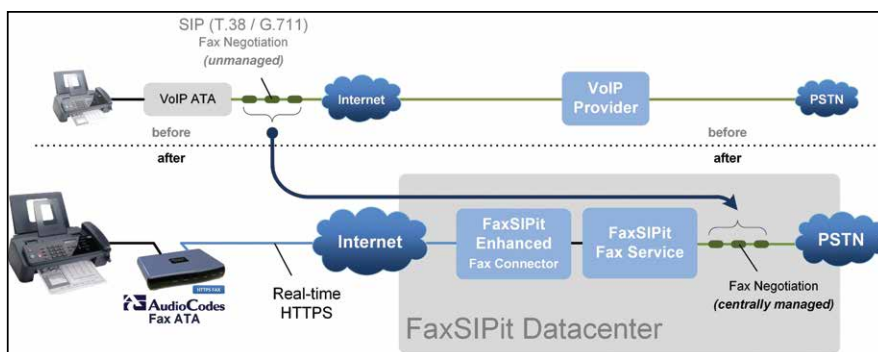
SIP (T.38 / G.711)
Fax Negotiation
(unmanaged)

VoIP ATA

Internet

VoIP Provider

PSTN

before

before

after

after

Internet

FaxSIPit Enhanced
Fax Connector

FaxSIPit Fax Service

PSTN

AudioCodes
Fax ATA

Real-time HTTPS

Fax Negotiation
(centrally managed)

FaxSIPit Datacenter